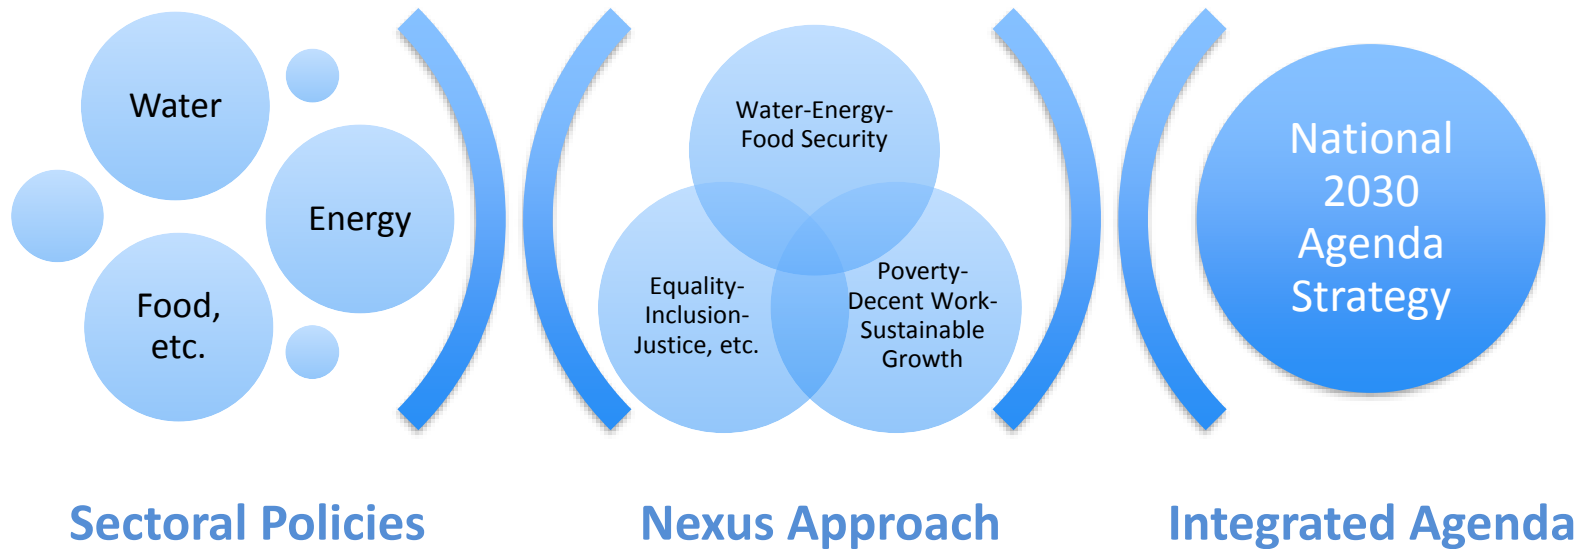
Water

Energy

Food, etc.

Water-Energy-Food Security

Equality-Inclusion-Justice, etc.

Poverty-Decent Work-Sustainable Growth

National 2030 Agenda Strategy

Sectoral Policies

Nexus Approach

Integrated Agenda